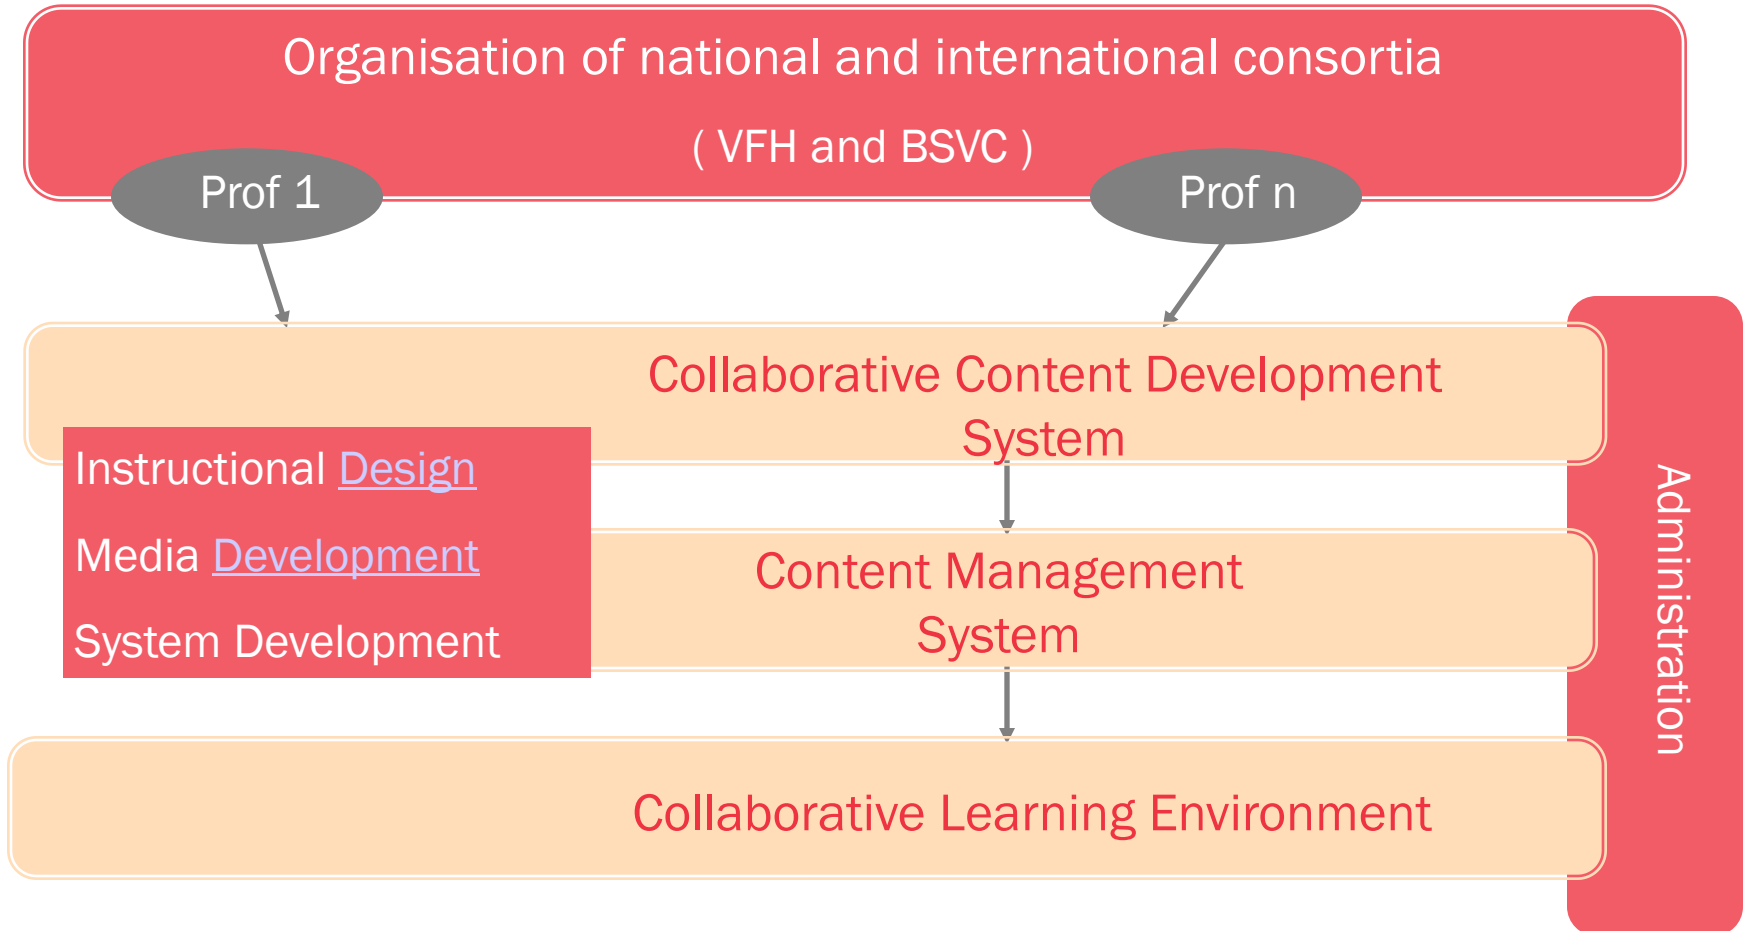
Organisation of national and international consortia

( VFH and BSVC )

Prof 1

Prof n

Collaborative Content Development System

Instructional Design

Media Development

System Development

Content Management System

Collaborative Learning Environment

Administration